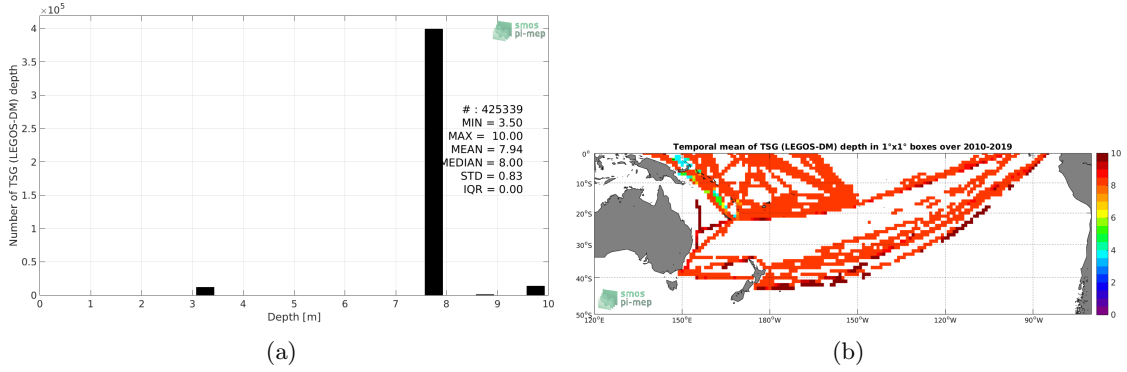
$\times10^5$

smos pi-mep

Number of TSG (LEGOS-DM) depth

4
3.5
3
2.5
2
1.5
1
0.5
0

# : 425339
MIN = 3.50
MAX = 10.00
MEAN = 7.94
MEDIAN = 8.00
STD = 0.83
IQR = 0.00

0 1 2 3 4 5 6 7 8 9 10
Depth [m]

(a)

Temporal mean of TSG (LEGOS-DM) depth in 1°x1° boxes over 2010-2019

0°
10°S
20°S
30°S
40°S
50°S

120°E 150°E 180°W 150°W 120°W 90°W

smos pi-mep

10
8
6
4
2
0

(b)